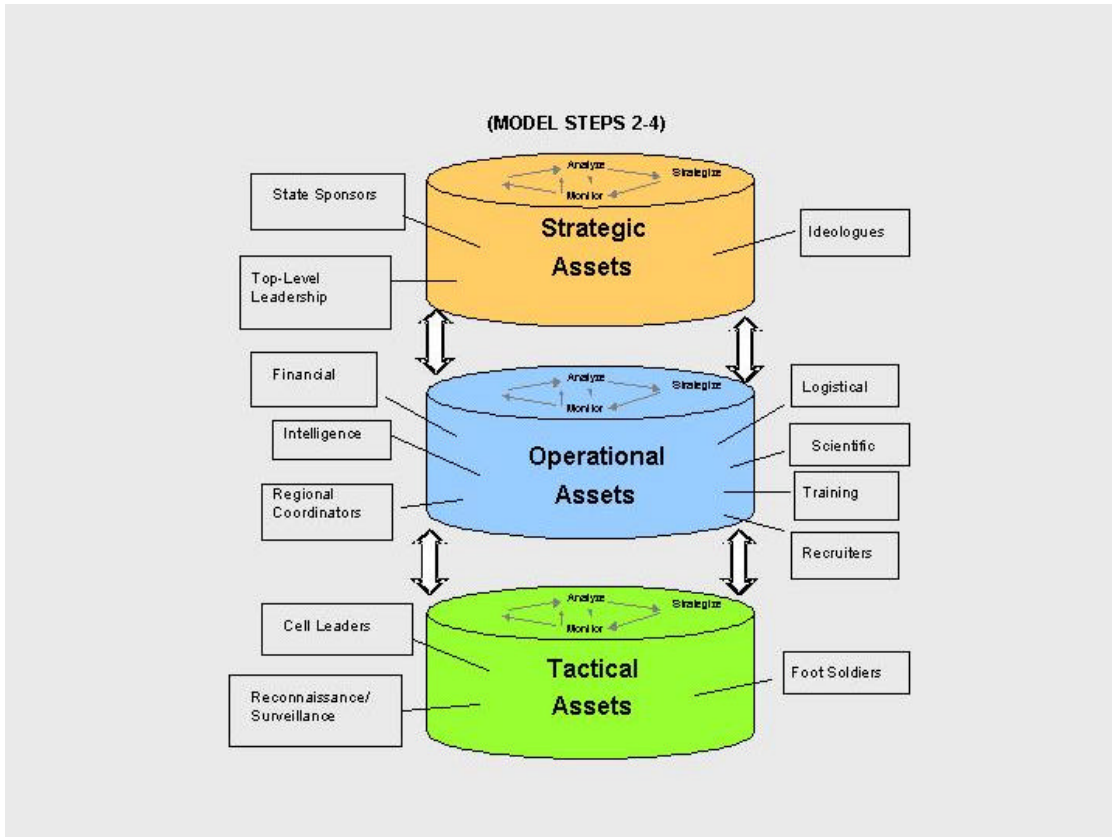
(MODEL STEPS 2-4)

Analyze
Strategize
Monitor

State Sponsors

Strategic Assets

Ideologues

Top-Level Leadership

Analyze
Strategize
Monitor

Financial

Logistical

Intelligence

Operational Assets

Scientific

Regional Coordinators

Training

Recruiters

Analyze
Strategize
Monitor

Cell Leaders

Tactical Assets

Foot Soldiers

Reconnaissance/ Surveillance